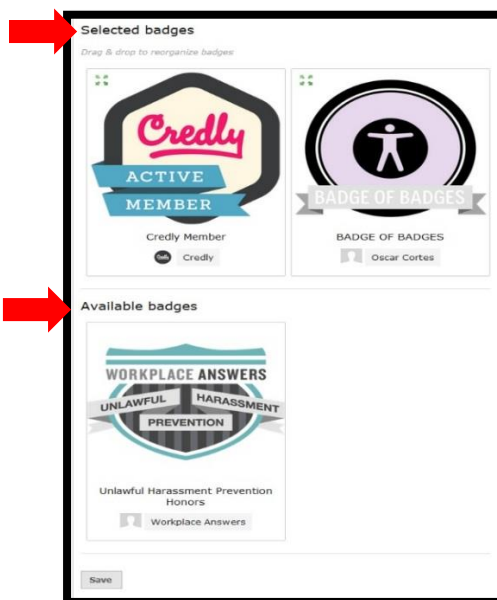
Selected badges

Drag & drop to reorganize badges

Credly
ACTIVE
MEMBER

Credly Member

Credly

BADGE OF BADGES

BADGE OF BADGES

Oscar Cortes

Available badges

WORKPLACE ANSWERS
UNLAWFUL HARASSMENT
PREVENTION

Unlawful Harassment Prevention Honors

Workplace Answers

Save